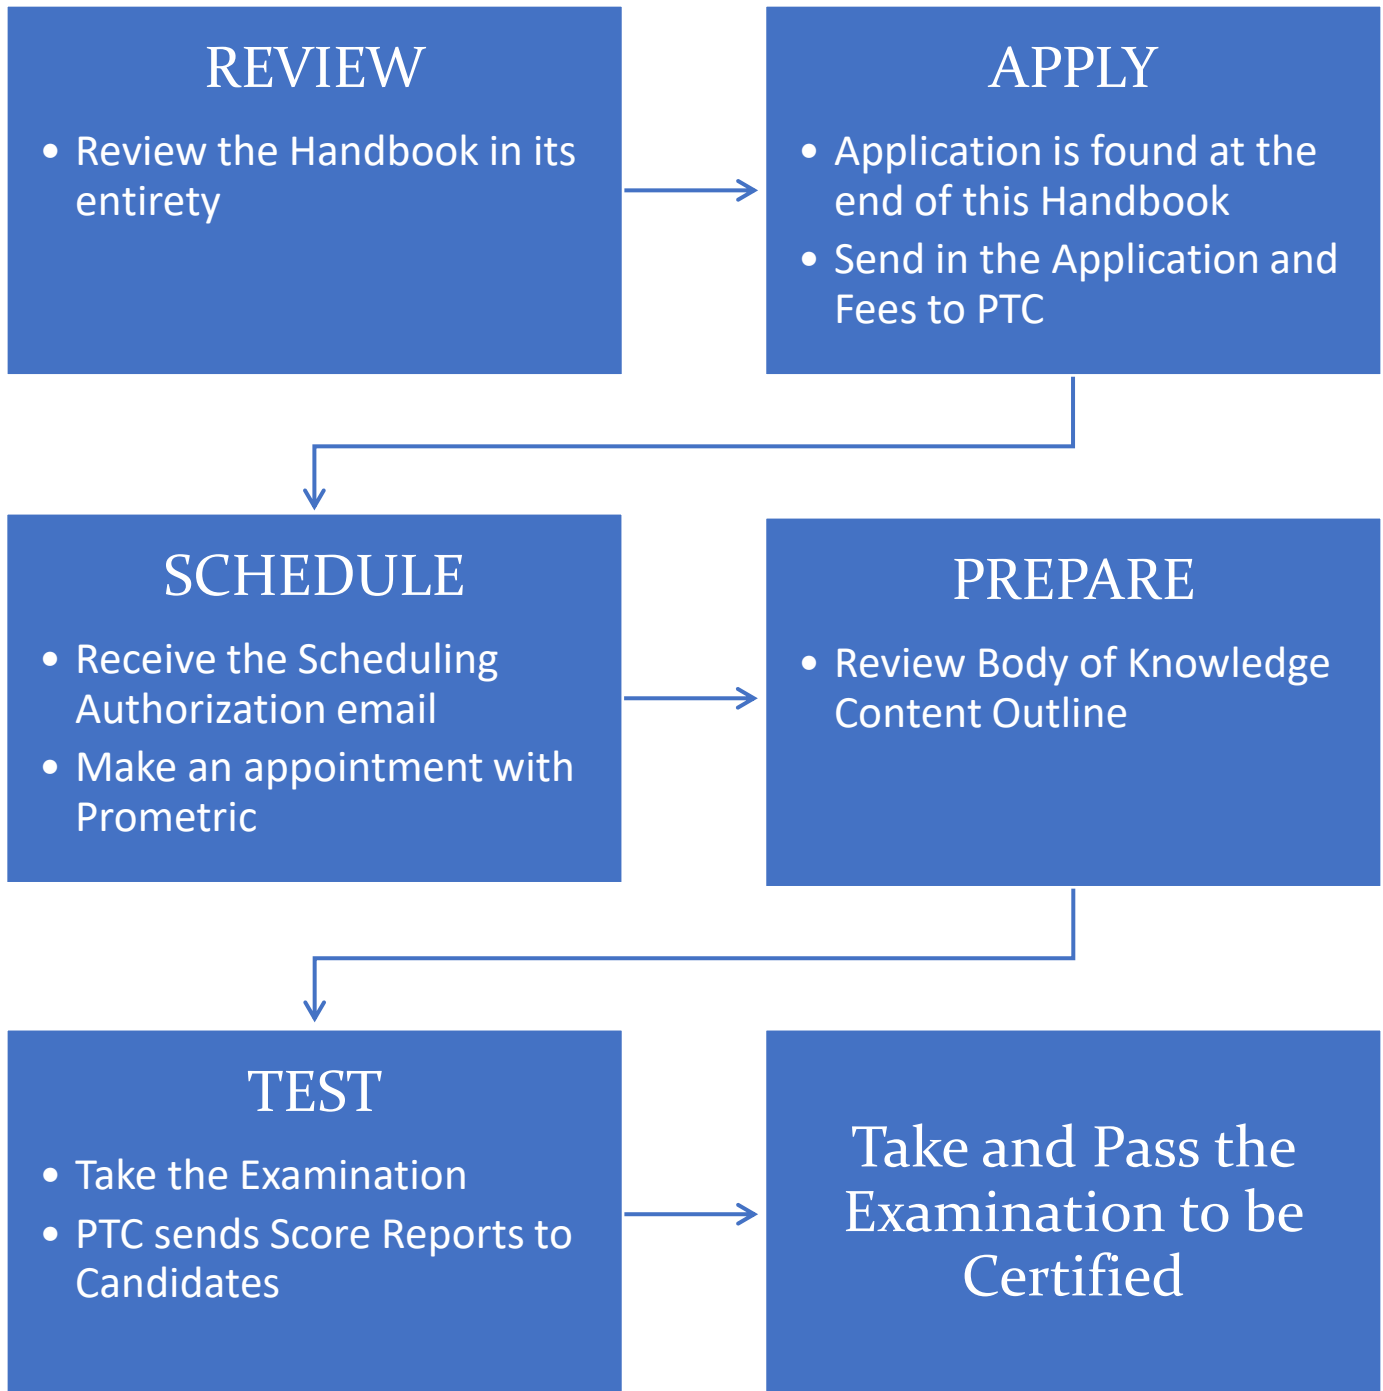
REVIEW

- Review the Handbook in its entirety

APPLY

- Application is found at the end of this Handbook
- Send in the Application and Fees to PTC

SCHEDULE

- Receive the Scheduling Authorization email
- Make an appointment with Prometric

PREPARE

- Review Body of Knowledge Content Outline

TEST

- Take the Examination
- PTC sends Score Reports to Candidates

Take and Pass the Examination to be Certified